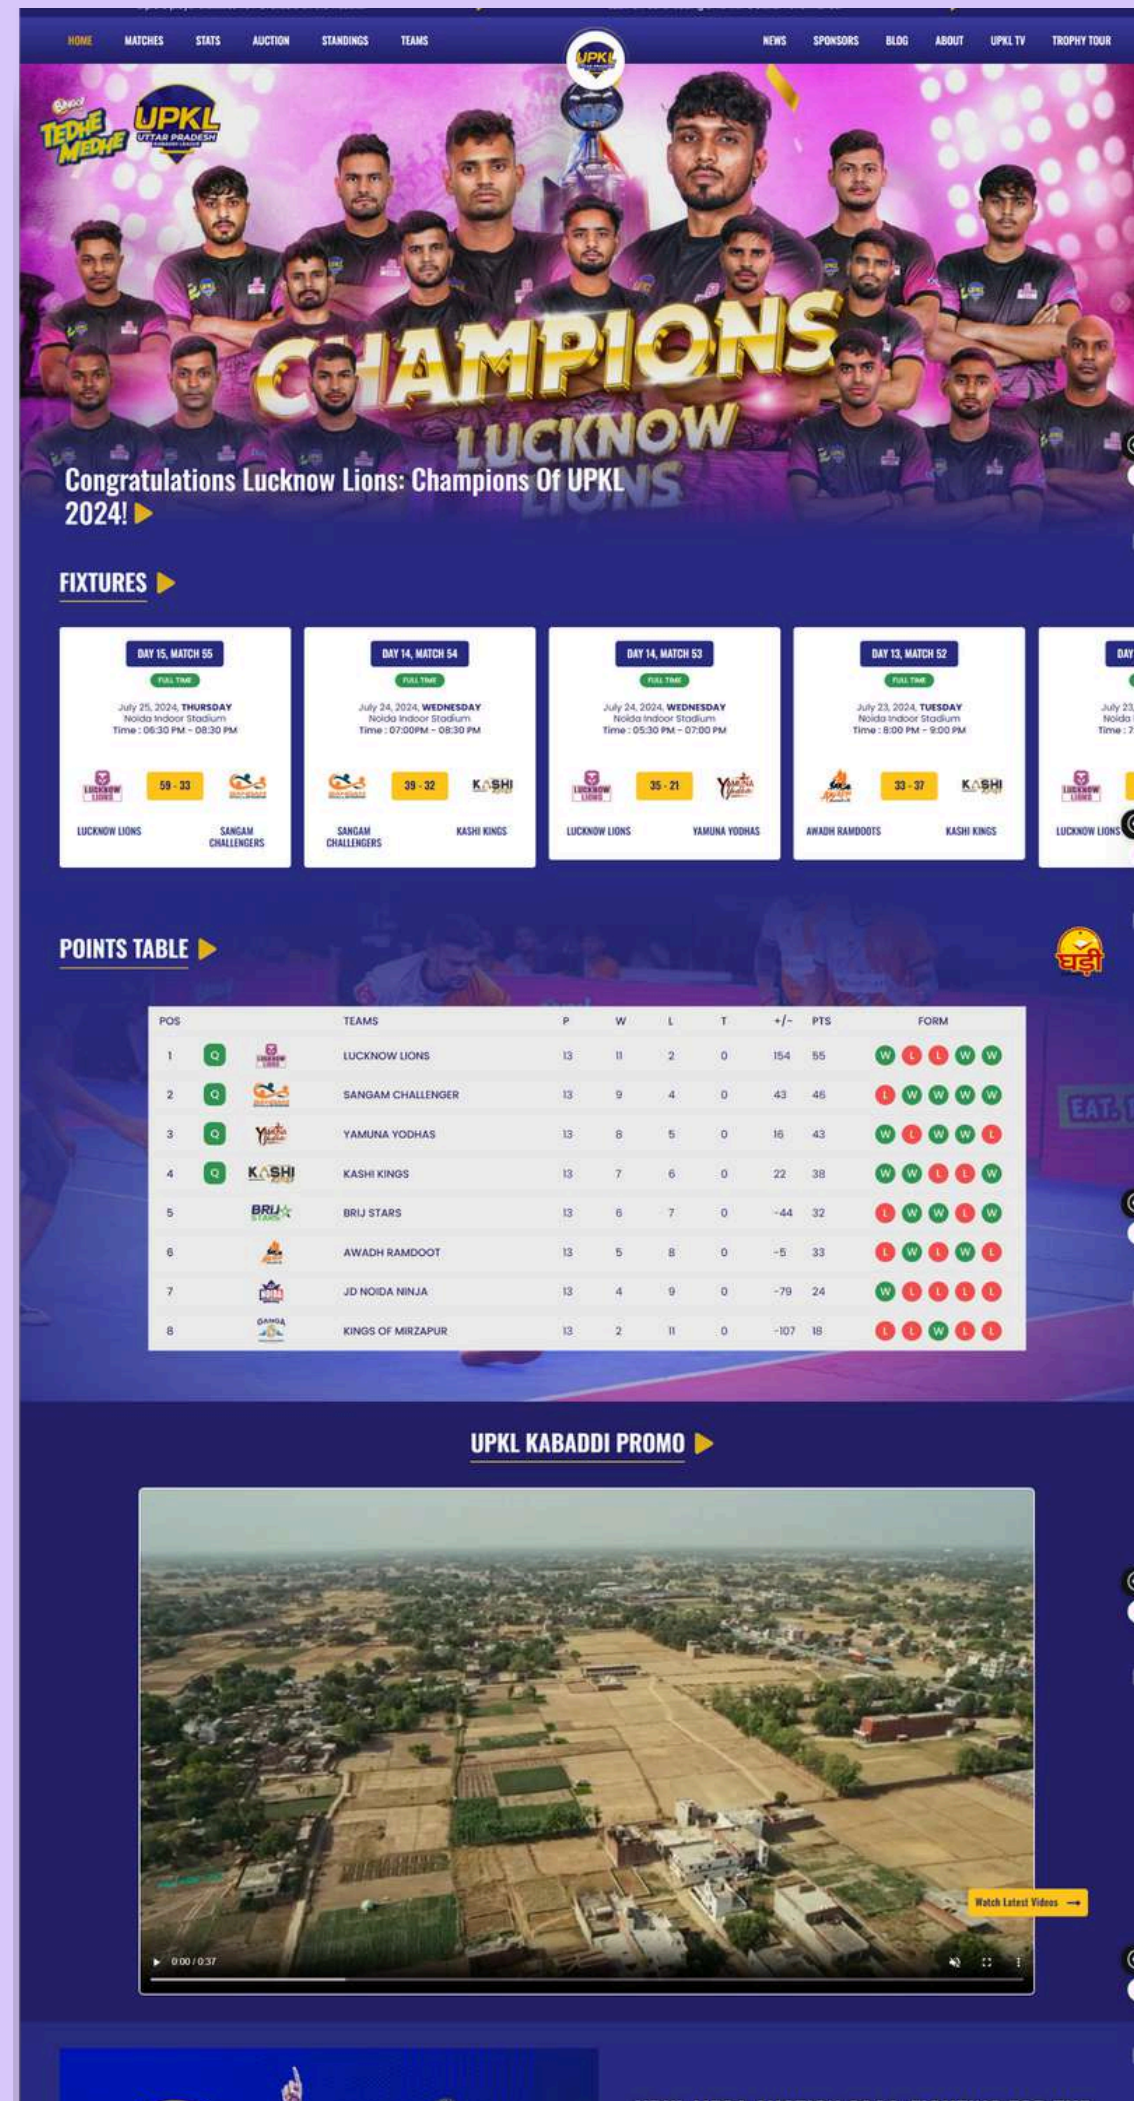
HOME MATCHES STATS AUCTION STANDINGS TEAMS UPKL NEWS SPONSORS BLOG ABOUT UPKL TV TROPHY TOUR

TEDHE MEDHE UPKL UTTAR PRADESH KABADDI LEAGUE

CHAMPIONS LUCKNOW LIONS

Congratulations Lucknow Lions: Champions Of UPKL 2024!

FIXTURES

DAY 15, MATCH 55
FULL TIME
July 25, 2024, THURSDAY
Noida Indoor Stadium
Time : 06:30 PM - 08:30 PM
59 - 33
LUCKNOW LIONS SANGAM CHALLENGERS

DAY 14, MATCH 54
FULL TIME
July 24, 2024, WEDNESDAY
Noida Indoor Stadium
Time : 07:00PM - 08:30 PM
39 - 32
SANGAM CHALLENGERS KASHI KINGS

DAY 14, MATCH 53
FULL TIME
July 24, 2024, WEDNESDAY
Noida Indoor Stadium
Time : 05:30 PM - 07:00 PM
35 - 21
LUCKNOW LIONS YAMUNA YODHAS

DAY 13, MATCH 52
FULL TIME
July 23, 2024, TUESDAY
Noida Indoor Stadium
Time : 8:00 PM - 9:00 PM
33 - 37
AWADH RAMDOOTS KASHI KINGS

DAY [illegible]
July 23, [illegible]
Noida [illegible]
Time : 7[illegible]
LUCKNOW LIONS

POINTS TABLE

घड़ी

| POS | | | TEAMS | P | W | L | T | +/- | PTS | FORM |
|---|---|---|---|---|---|---|---|---|---|---|
| 1 | Q | | LUCKNOW LIONS | 13 | 11 | 2 | 0 | 154 | 55 | W L L W W |
| 2 | Q | | SANGAM CHALLENGER | 13 | 9 | 4 | 0 | 43 | 46 | L W W W W |
| 3 | Q | | YAMUNA YODHAS | 13 | 8 | 5 | 0 | 16 | 43 | W L W W L |
| 4 | Q | KASHI | KASHI KINGS | 13 | 7 | 6 | 0 | 22 | 38 | W W L L W |
| 5 | | BRIJ STARS | BRIJ STARS | 13 | 6 | 7 | 0 | -44 | 32 | L W W L W |
| 6 | | | AWADH RAMDOOT | 13 | 5 | 8 | 0 | -5 | 33 | L W L W L |
| 7 | | | JD NOIDA NINJA | 13 | 4 | 9 | 0 | -79 | 24 | W L L L L |
| 8 | | GANGA | KINGS OF MIRZAPUR | 13 | 2 | 11 | 0 | -107 | 18 | L L W L L |

UPKL KABADDI PROMO

0:00 / 0:37

Watch Latest Videos